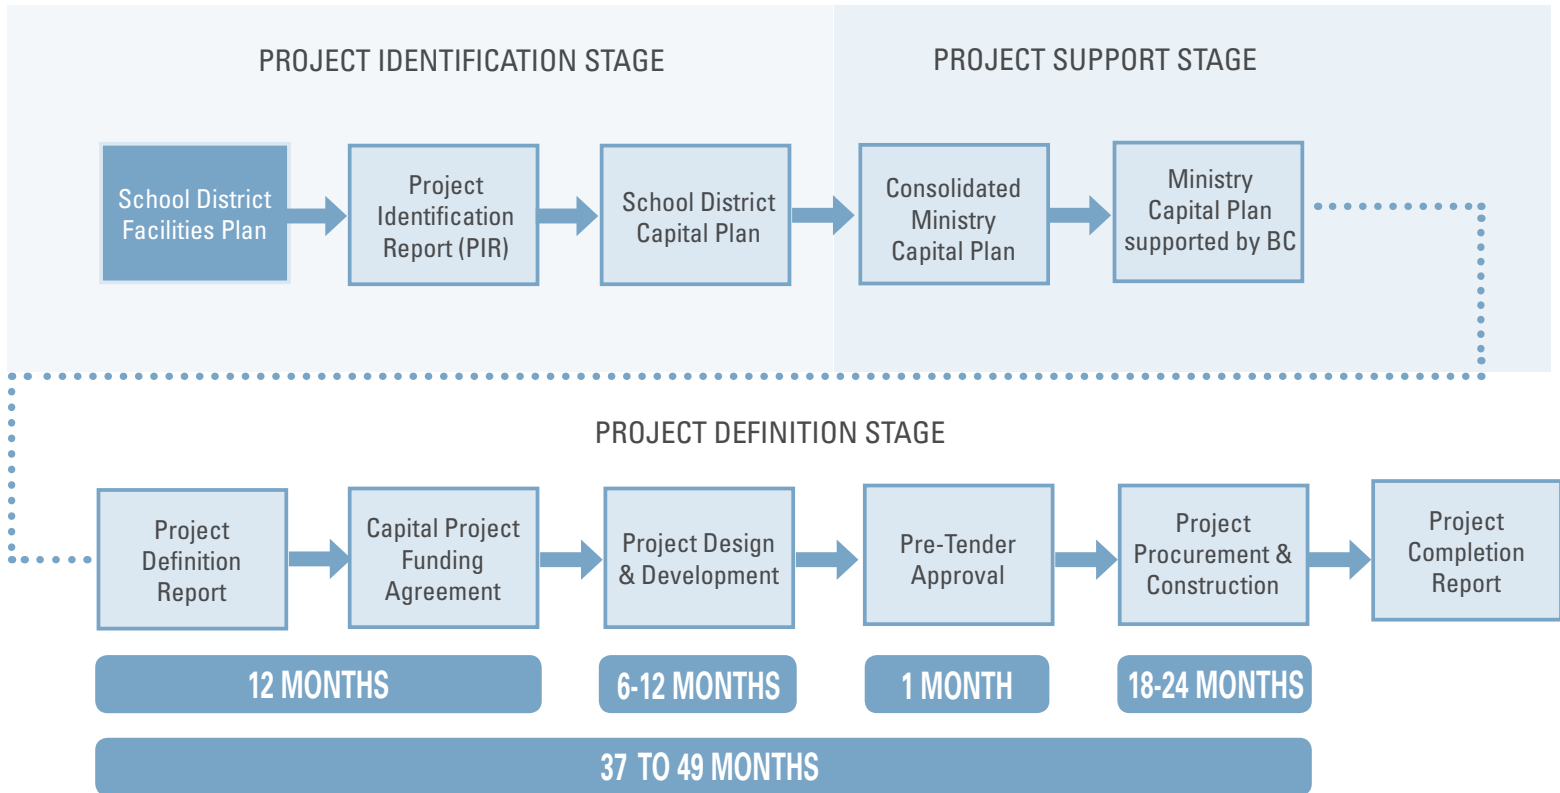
PROJECT IDENTIFICATION STAGE

PROJECT SUPPORT STAGE

School District Facilities Plan

Project Identification Report (PIR)

School District Capital Plan

Consolidated Ministry Capital Plan

Ministry Capital Plan supported by BC

PROJECT DEFINITION STAGE

Project Definition Report

Capital Project Funding Agreement

Project Design & Development

Pre-Tender Approval

Project Procurement & Construction

Project Completion Report

12 MONTHS

6-12 MONTHS

1 MONTH

18-24 MONTHS

37 TO 49 MONTHS